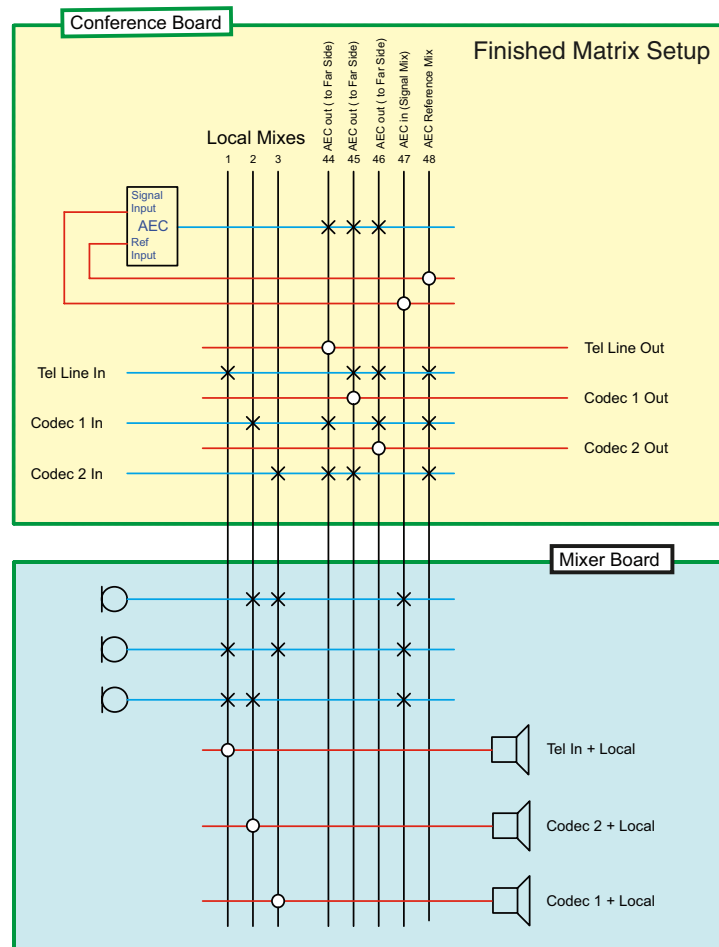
Conference Board

Finished Matrix Setup

Local Mixes
1 2 3

AEC out ( to Far Side)
44
AEC out ( to Far Side)
45
AEC out ( to Far Side)
46
AEC in (Signal Mix)
47
AEC Reference Mix
48

Signal Input
AEC
Ref Input

Tel Line Out
Tel Line In
Codec 1 Out
Codec 1 In
Codec 2 Out
Codec 2 In

Mixer Board

Tel In + Local
Codec 2 + Local
Codec 1 + Local